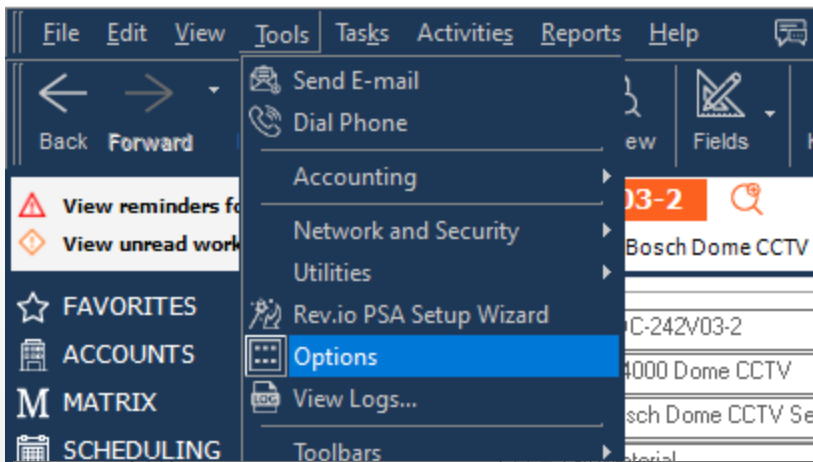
File Edit View Tools Tasks Activities Reports Help

Back Forward

Send E-mail
Dial Phone
Accounting
Network and Security
Utilities
Rev.io PSA Setup Wizard
Options
View Logs...
Toolbars

ew Fields

View reminders fo
View unread work

FAVORITES
ACCOUNTS
MATRIX
SCHEDULING

03-2
Bosch Dome CCTV
C-242V03-2
4000 Dome CCTV
sch Dome CCTV Se
LOG